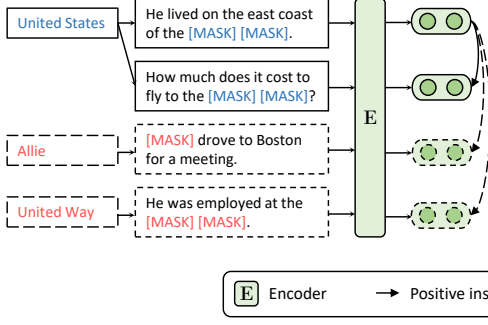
United States

He lived on the east coast of the [MASK] [MASK].

How much does it cost to fly to the [MASK] [MASK]?

Allie

[MASK] drove to Boston for a meeting.

United Way

He was employed at the [MASK] [MASK].

E

E Encoder

Positive ins